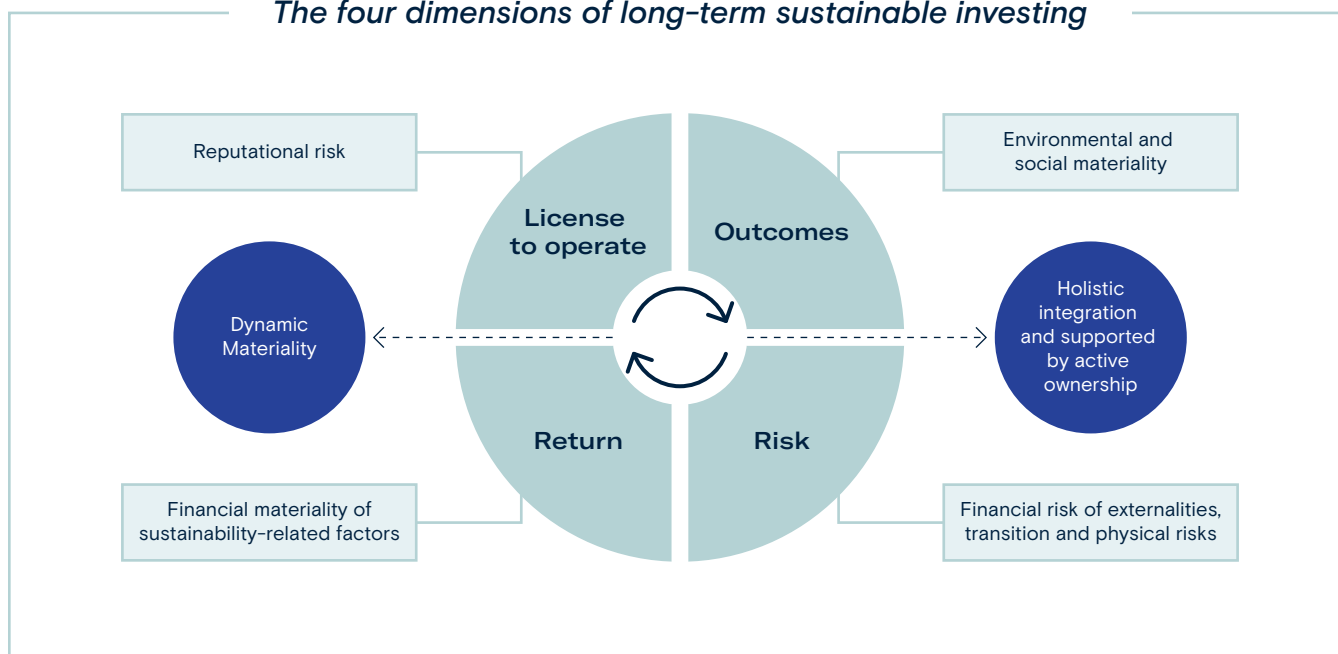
The four dimensions of long-term sustainable investing

Reputational risk

License to operate

Outcomes

Environmental and social materiality

Dynamic Materiality

Holistic integration and supported by active ownership

Return

Risk

Financial materiality of sustainability-related factors

Financial risk of externalities, transition and physical risks